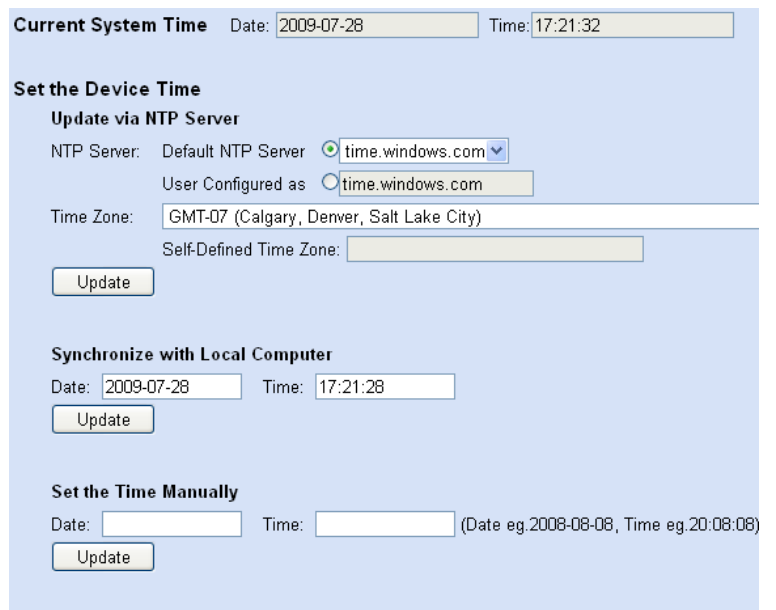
Current System Time Date: 2009-07-28 Time: 17:21:32

Set the Device Time

Update via NTP Server

NTP Server: Default NTP Server time.windows.com

User Configured as time.windows.com

Time Zone: GMT-07 (Calgary, Denver, Salt Lake City)

Self-Defined Time Zone:

Update

Synchronize with Local Computer

Date: 2009-07-28 Time: 17:21:28

Update

Set the Time Manually

Date: Time: (Date eg.2008-08-08, Time eg.20:08:08)

Update